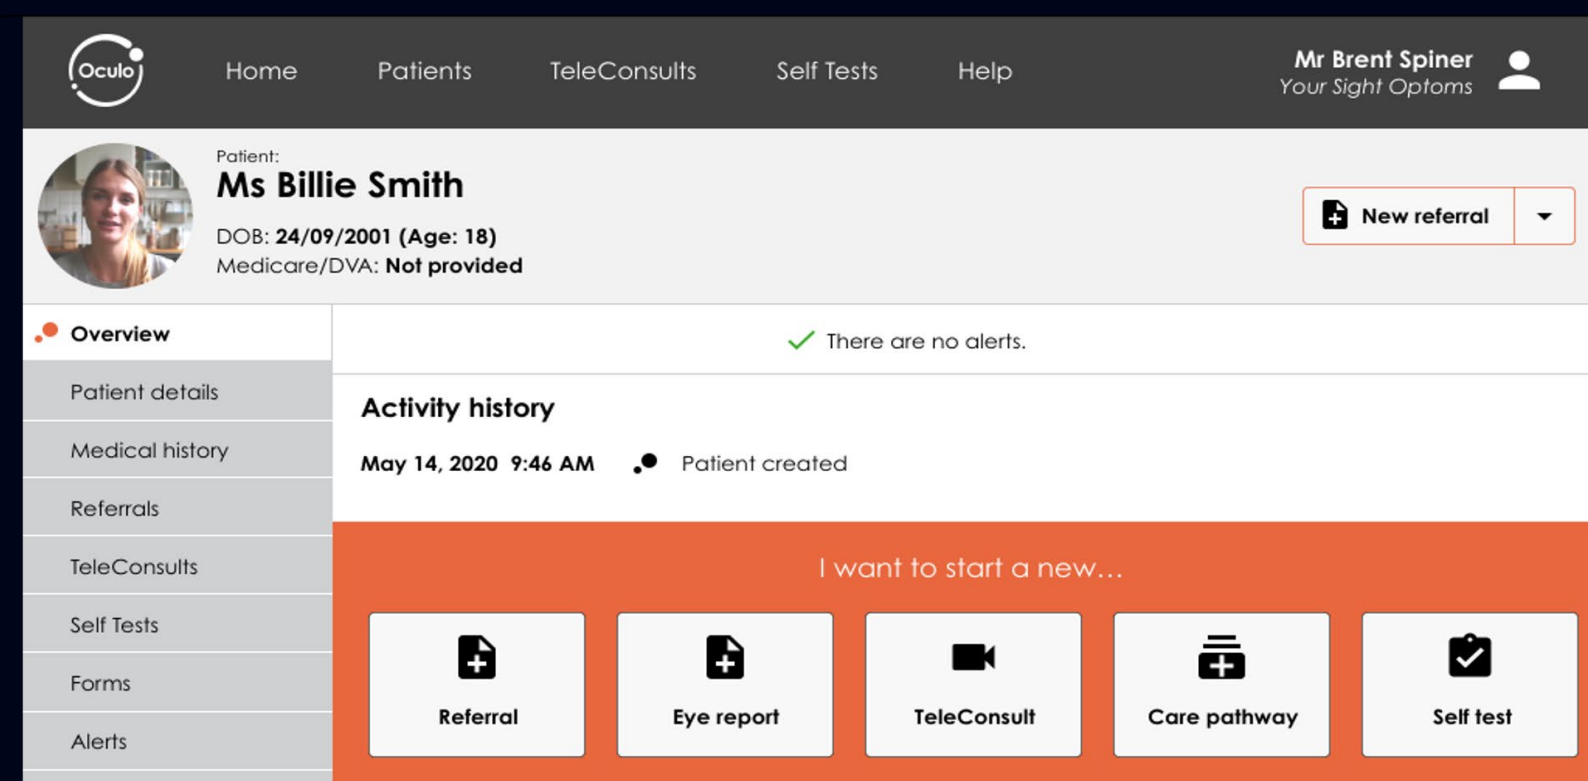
Oculo

Home Patients TeleConsults Self Tests Help

Mr Brent Spiner
Your Sight Optoms

Patient:
Ms Billie Smith
DOB: 24/09/2001 (Age: 18)
Medicare/DVA: Not provided

New referral

Overview
Patient details
Medical history
Referrals
TeleConsults
Self Tests
Forms
Alerts

There are no alerts.

Activity history

May 14, 2020 9:46 AM Patient created

I want to start a new...

Referral
Eye report
TeleConsult
Care pathway
Self test